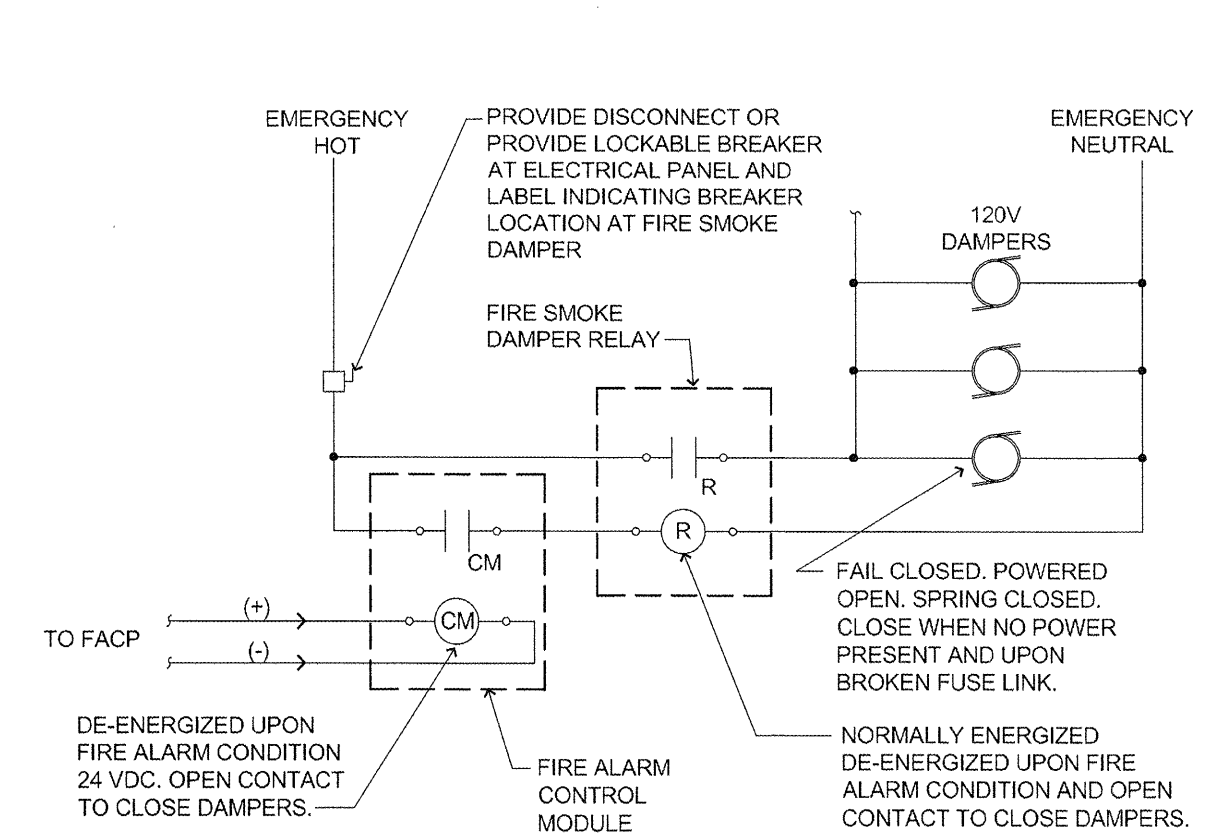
EMERGENCY HOT

PROVIDE DISCONNECT OR PROVIDE LOCKABLE BREAKER AT ELECTRICAL PANEL AND LABEL INDICATING BREAKER LOCATION AT FIRE SMOKE DAMPER

EMERGENCY NEUTRAL

120V DAMPERS

FIRE SMOKE DAMPER RELAY

R

CM

R

FAIL CLOSED. POWERED OPEN. SPRING CLOSED. CLOSE WHEN NO POWER PRESENT AND UPON BROKEN FUSE LINK.

(+)

TO FACP

CM

(-)

DE-ENERGIZED UPON FIRE ALARM CONDITION 24 VDC. OPEN CONTACT TO CLOSE DAMPERS.

FIRE ALARM CONTROL MODULE

NORMALLY ENERGIZED DE-ENERGIZED UPON FIRE ALARM CONDITION AND OPEN CONTACT TO CLOSE DAMPERS.